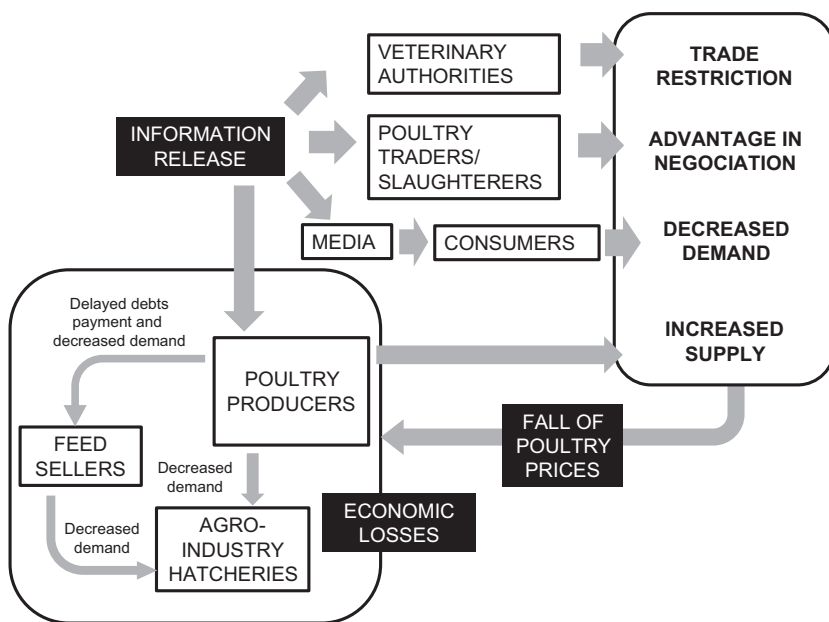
INFORMATION RELEASE

VETERINARY AUTHORITIES

POULTRY TRADERS/ SLAUGHTERERS

MEDIA

CONSUMERS

TRADE RESTRICTION

ADVANTAGE IN NEGOCIATION

DECREASED DEMAND

INCREASED SUPPLY

Delayed debts payment and decreased demand

POULTRY PRODUCERS

FEED SELLERS

Decreased demand

Decreased demand

AGRO-INDUSTRY HATCHERIES

FALL OF POULTRY PRICES

ECONOMIC LOSSES